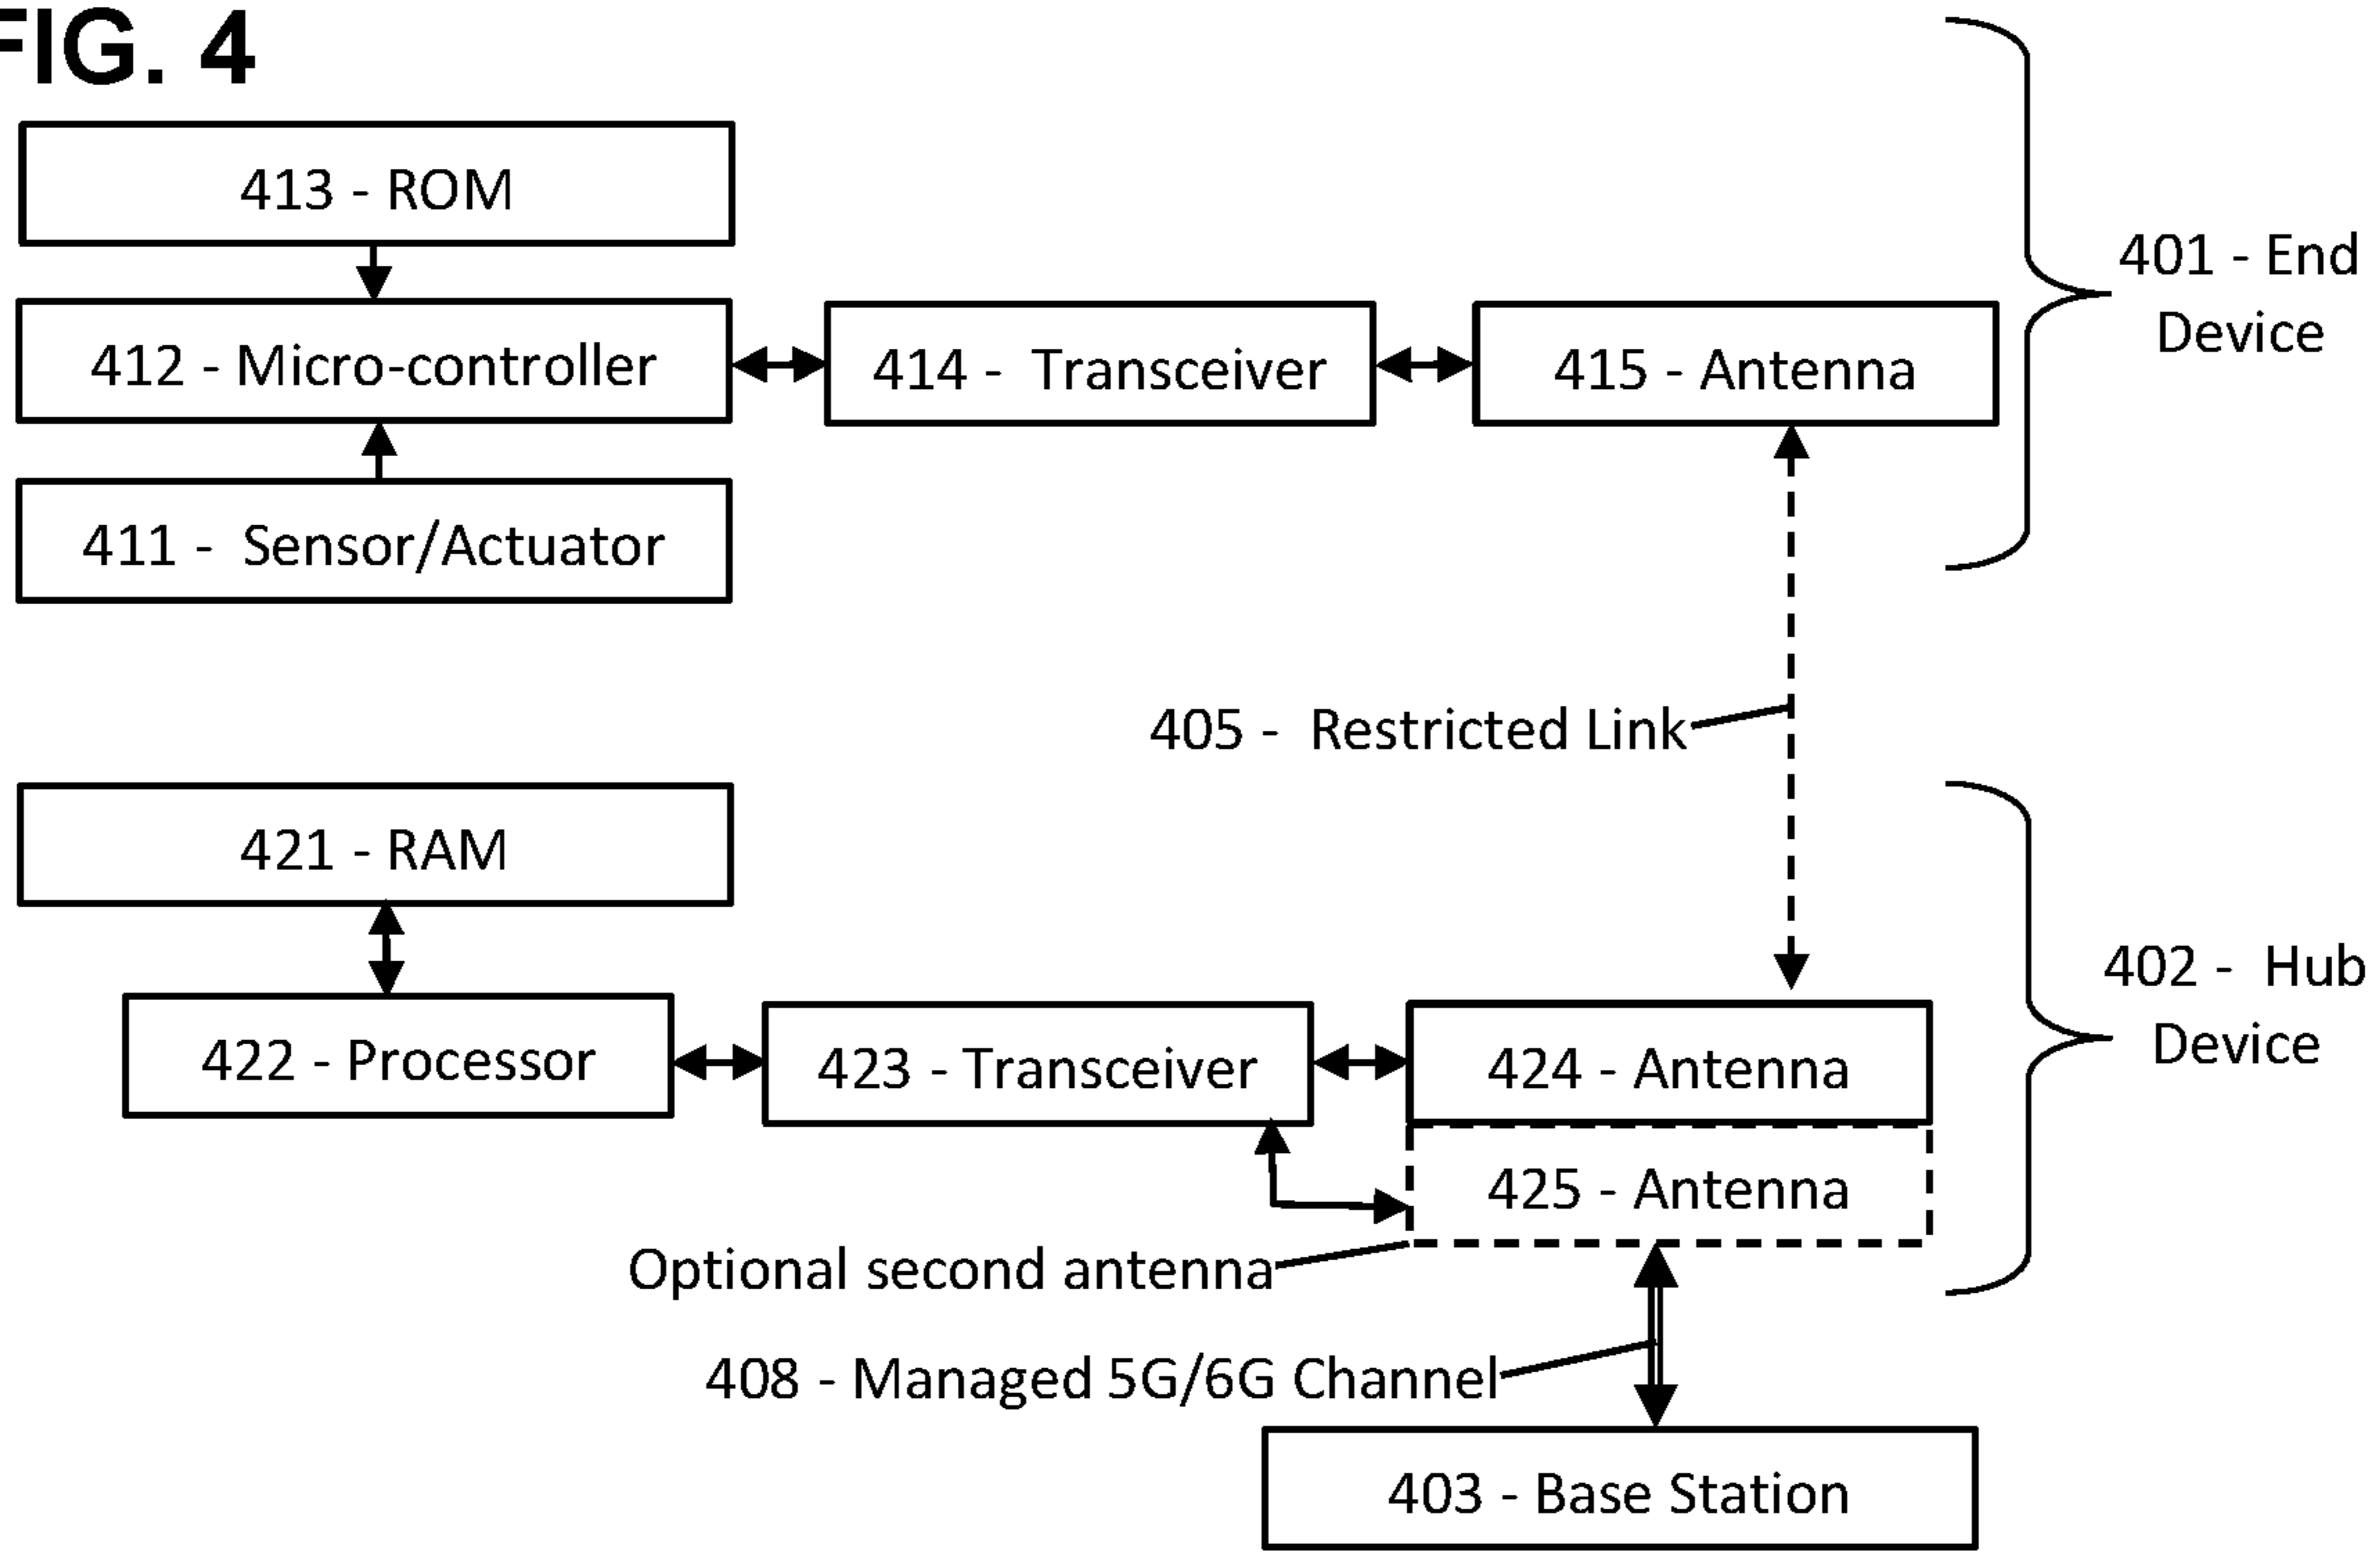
FIG. 4

413 - ROM

412 - Micro-controller

414 - Transceiver

415 - Antenna

401 - End Device

411 - Sensor/Actuator

405 - Restricted Link

421 - RAM

402 - Hub Device

422 - Processor

423 - Transceiver

424 - Antenna

425 - Antenna

Optional second antenna

408 - Managed 5G/6G Channel

403 - Base Station